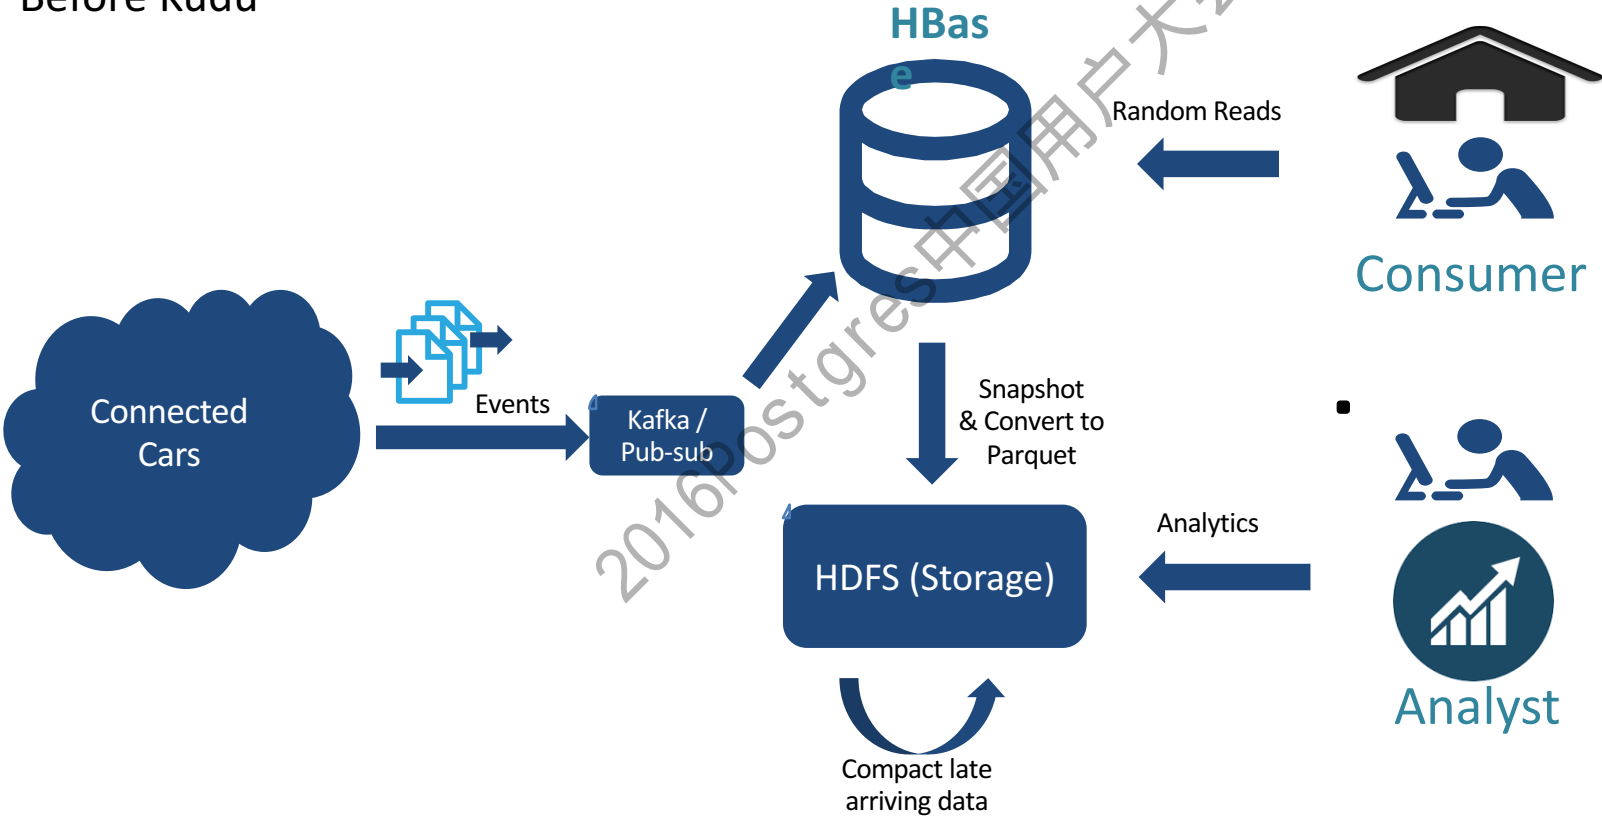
Before Kudu

HBas
e

Random Reads

Consumer

Connected Cars

Events

Kafka / Pub-sub

Snapshot & Convert to Parquet

Analytics

HDFS (Storage)

Analyst

Compact late arriving data

2016Postgres中国用户大会